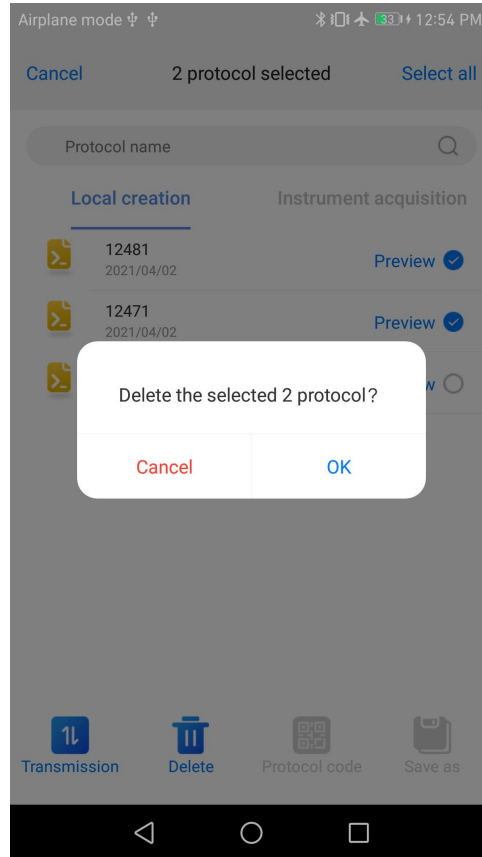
Airplane mode
33 12:54 PM

Cancel
2 protocol selected
Select all

Protocol name

Local creation
Instrument acquisition

12481
2021/04/02
Preview

12471
2021/04/02
Preview

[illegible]w

Delete the selected 2 protocol?

Cancel
OK

Transmission
Delete
Protocol code
Save as